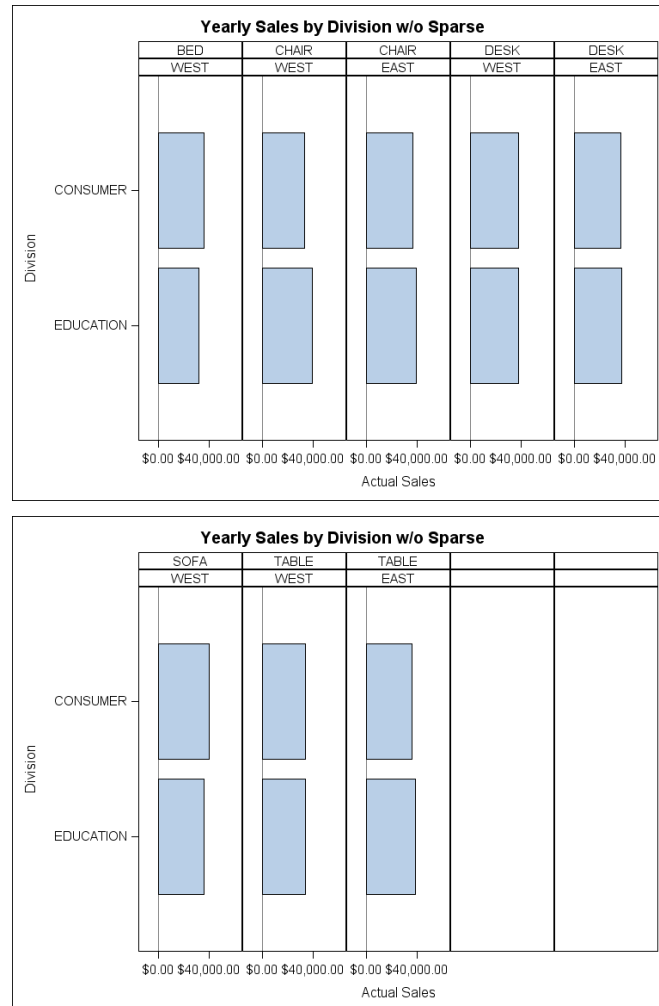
Yearly Sales by Division w/o Sparse

| BED | CHAIR | CHAIR | DESK | DESK |
|---|---|---|---|---|
| WEST | WEST | EAST | WEST | EAST |

Division

CONSUMER

EDUCATION

\$0.00 \$40,000.00 \$0.00 \$40,000.00 \$0.00 \$40,000.00 \$0.00 \$40,000.00 \$0.00 \$40,000.00

Actual Sales

Yearly Sales by Division w/o Sparse

| SOFA | TABLE | TABLE | | |
|---|---|---|---|---|
| WEST | WEST | EAST | | |

Division

CONSUMER

EDUCATION

\$0.00 \$40,000.00 \$0.00 \$40,000.00 \$0.00 \$40,000.00

Actual Sales